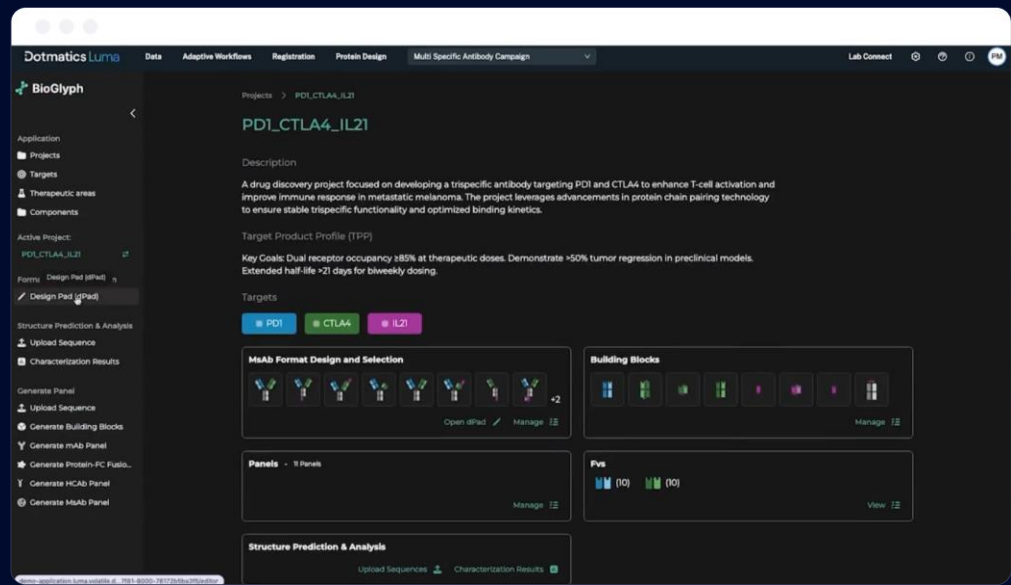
Dotmatics Luma Data Adaptive Workflows Registration Protein Design Multi Specific Antibody Campaign Lab Connect PM

BioGlyph

Application
Projects
Targets
Therapeutic areas
Components

Active Project:
PD1_CTLA4_IL21

Form Design Pad (dPad) n
Design Pad (dPad)

Structure Prediction & Analysis
Upload Sequence
Characterization Results

Generate Panel
Upload Sequence
Generate Building Blocks
Generate mAb Panel
Generate Protein-FC Fusio...
Generate HCAb Panel
Generate MsAb Panel

Projects > PD1_CTLA4_IL21

PD1_CTLA4_IL21

Description

A drug discovery project focused on developing a trispecific antibody targeting PD1 and CTLA4 to enhance T-cell activation and improve immune response in metastatic melanoma. The project leverages advancements in protein chain pairing technology to ensure stable trispecific functionality and optimized binding kinetics.

Target Product Profile (TPP)

Key Goals: Dual receptor occupancy ≥85% at therapeutic doses. Demonstrate >50% tumor regression in preclinical models. Extended half-life >21 days for biweekly dosing.

Targets

PD1 CTLA4 IL21

MsAb Format Design and Selection
+2
Open dPad Manage

Building Blocks
Manage

Panels • 11 Panels
Manage

Fvs
(10) (10)
View

Structure Prediction & Analysis
Upload Sequences Characterization Results

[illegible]